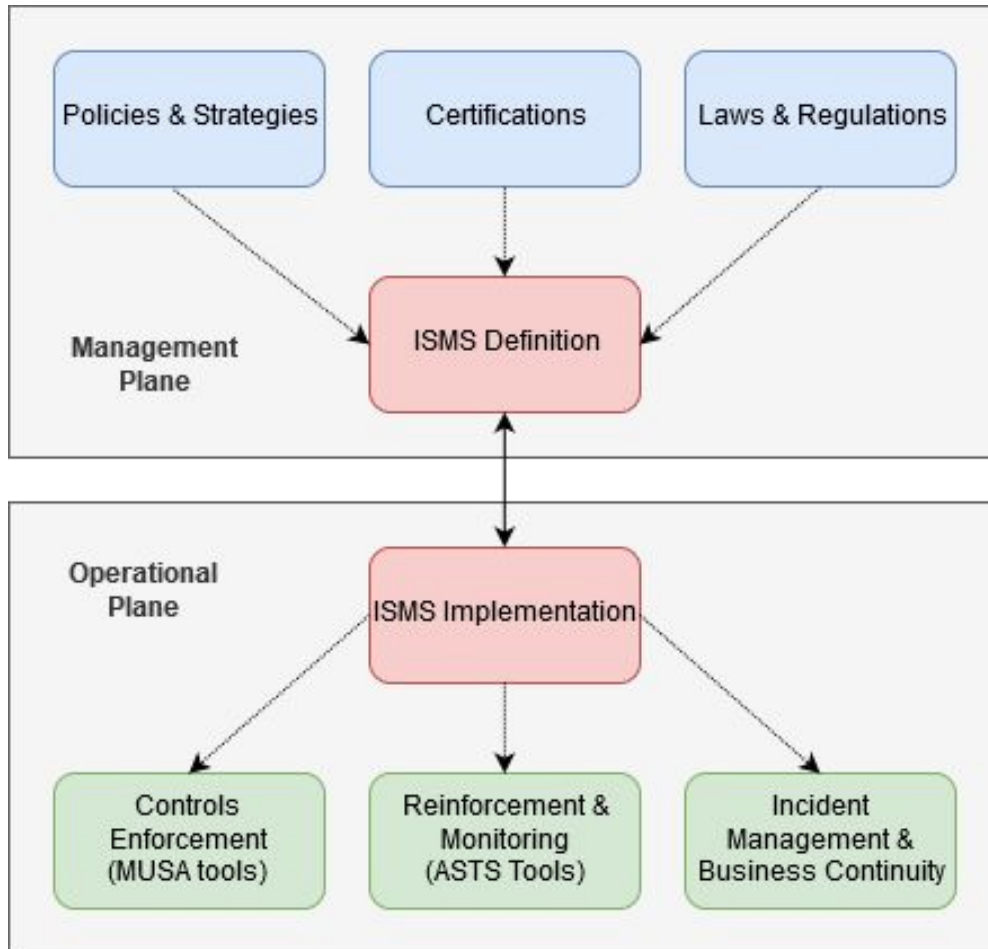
Policies & Strategies

Certifications

Laws & Regulations

Management Plane

ISMS Definition

Operational Plane

ISMS Implementation

Controls Enforcement (MUSA tools)

Reinforcement & Monitoring (ASTS Tools)

Incident Management & Business Continuity